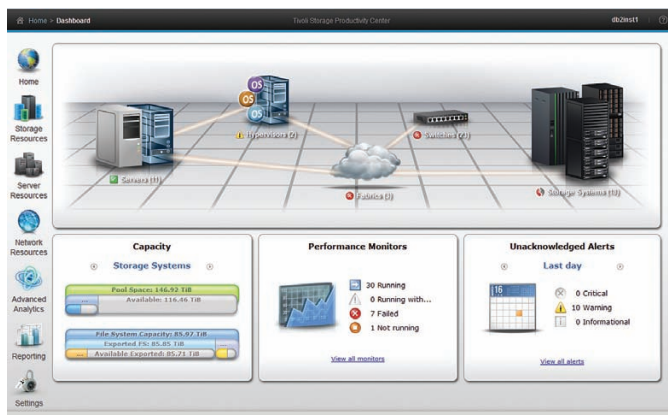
Home > Dashboard
Tivoli Storage Productivity Center
db2inst1 | ?

Home
Storage Resources
Server Resources
Network Resources
Advanced Analytics
Reporting
Settings

OS
OS
OS
Hypervisors (2)
Switches (21)
Servers (11)
Fabrics (3)
Storage Systems (13)

Capacity
Storage Systems
Pool Space: 146.92 TiB
Available: 116.46 TiB
File System Capacity: 85.97 TiB
Exported FS: 85.85 TiB
Available Exported: 85.71 TiB

Performance Monitors
30 Running
0 Running with...
7 Failed
1 Not running
View all monitors

Unacknowledged Alerts
Last day
16
0 Critical
10 Warning
0 Informational
View all alerts